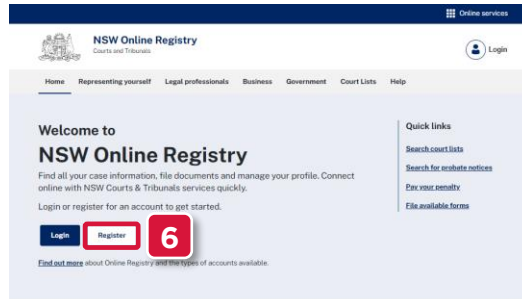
Online services

NSW Online Registry
Courts and Tribunals

Login

Home Representing yourself Legal professionals Business Government Court Lists Help

Welcome to
NSW Online Registry

Find all your case information, file documents and manage your profile. Connect online with NSW Courts & Tribunals services quickly.

Login or register for an account to get started.

Login Register 6

Find out more about Online Registry and the types of accounts available.

Quick links

Search court lists

Search for probate notices

Pay your penalty

File available forms